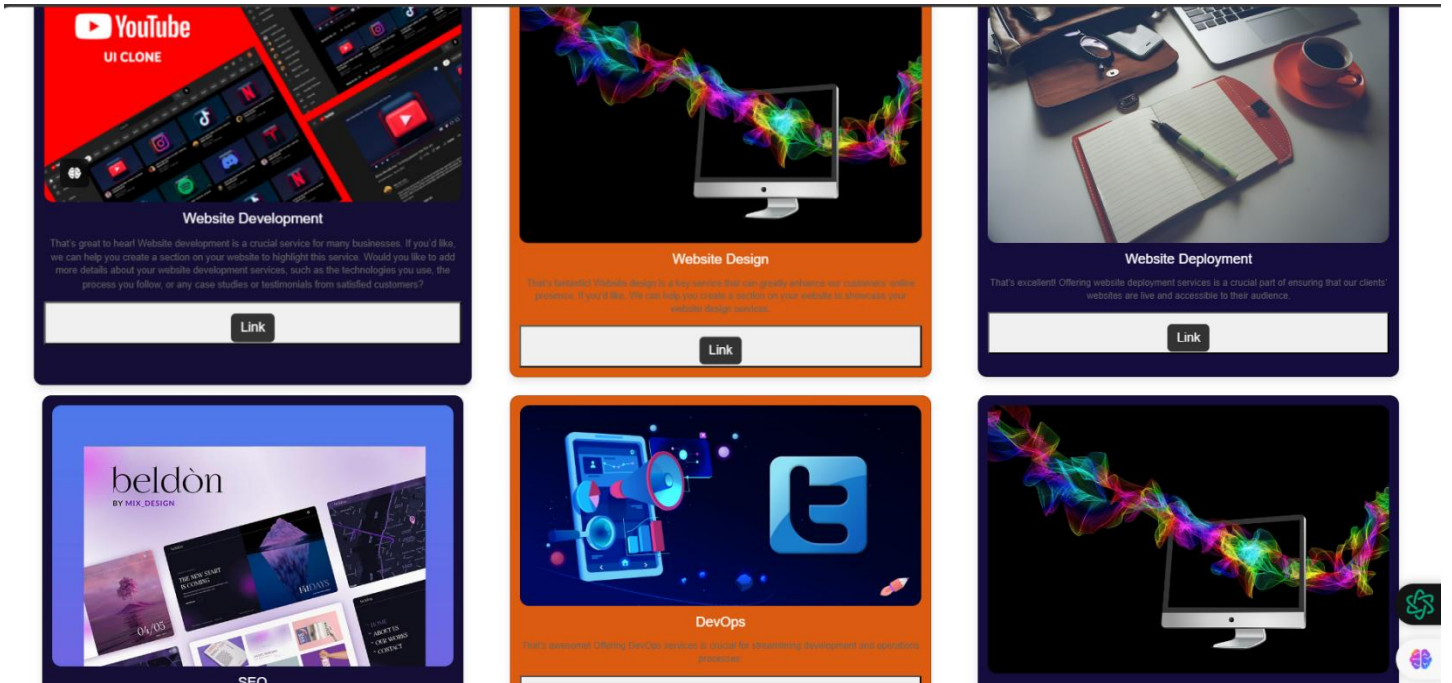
YouTube
UI CLONE

Website Development

That's great to hear! Website development is a crucial service for many businesses. If you'd like, we can help you create a section on your website to highlight this service. Would you like to add more details about your website development services, such as the technologies you use, the process you follow, or any case studies or testimonials from satisfied customers?

Link

Website Design

That's fantastic! Website design is a key service that can greatly enhance our customers' online presence. If you'd like, we can help you create a section on your website to showcase your website design services.

Link

Website Deployment

That's excellent! Offering website deployment services is a crucial part of ensuring that our clients' websites are live and accessible to their audience.

Link

beldòn
BY MIX_DESIGN

THE NEW START IS COMING

04/05

HOME
ABOUT US
OUR WORKS
CONTACT

SEO

DevOps

That's awesome! Offering DevOps services is crucial for streamlining development and operations processes.